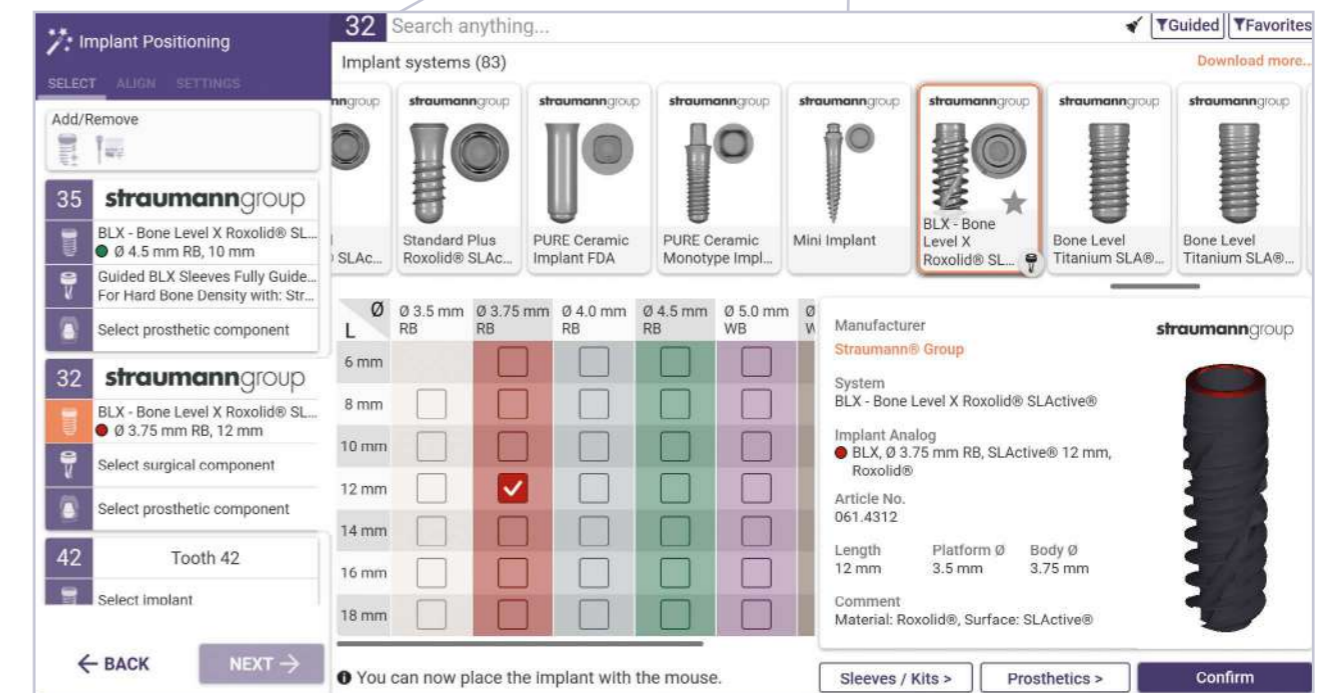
Implant Positioning

SELECT ALIGN SETTINGS

Add/Remove

35 straumanngroup

BLX - Bone Level X Roxolid® SL...
Ø 4.5 mm RB, 10 mm

Guided BLX Sleeves Fully Guide...
For Hard Bone Density with: Str...

Select prosthetic component

32 straumanngroup

BLX - Bone Level X Roxolid® SL...
Ø 3.75 mm RB, 12 mm

Select surgical component

Select prosthetic component

42 Tooth 42

Select implant

← BACK

NEXT →

32 Search anything...

Guided Favorites

Implant systems (83)

Download more...

straumanngroup straumanngroup straumanngroup straumanngroup straumanngroup straumanngroup straumanngroup straumanngroup

SLAc... | Standard Plus Roxolid® SLAc... | PURE Ceramic Implant FDA | PURE Ceramic Monotype Impl... | Mini Implant | BLX - Bone Level X Roxolid® SL... | Bone Level Titanium SLA®... | Bone Level Titanium SLA®...

| L \ Ø | Ø 3.5 mm RB | Ø 3.75 mm RB | Ø 4.0 mm RB | Ø 4.5 mm RB | Ø 5.0 mm WB |
|---|---|---|---|---|---|
| 6 mm | | | | | |
| 8 mm | | | | | |
| 10 mm | | | | | |
| 12 mm | | ✓ | | | |
| 14 mm | | | | | |
| 16 mm | | | | | |
| 18 mm | | | | | |

Manufacturer
Straumann® Group

straumanngroup

System
BLX - Bone Level X Roxolid® SLActive®

Implant Analog
BLX, Ø 3.75 mm RB, SLActive® 12 mm, Roxolid®

Article No.
061.4312

Length 12 mm
Platform Ø 3.5 mm
Body Ø 3.75 mm

Comment
Material: Roxolid®, Surface: SLActive®

You can now place the implant with the mouse.

Sleeves / Kits >

Prosthetics >

Confirm